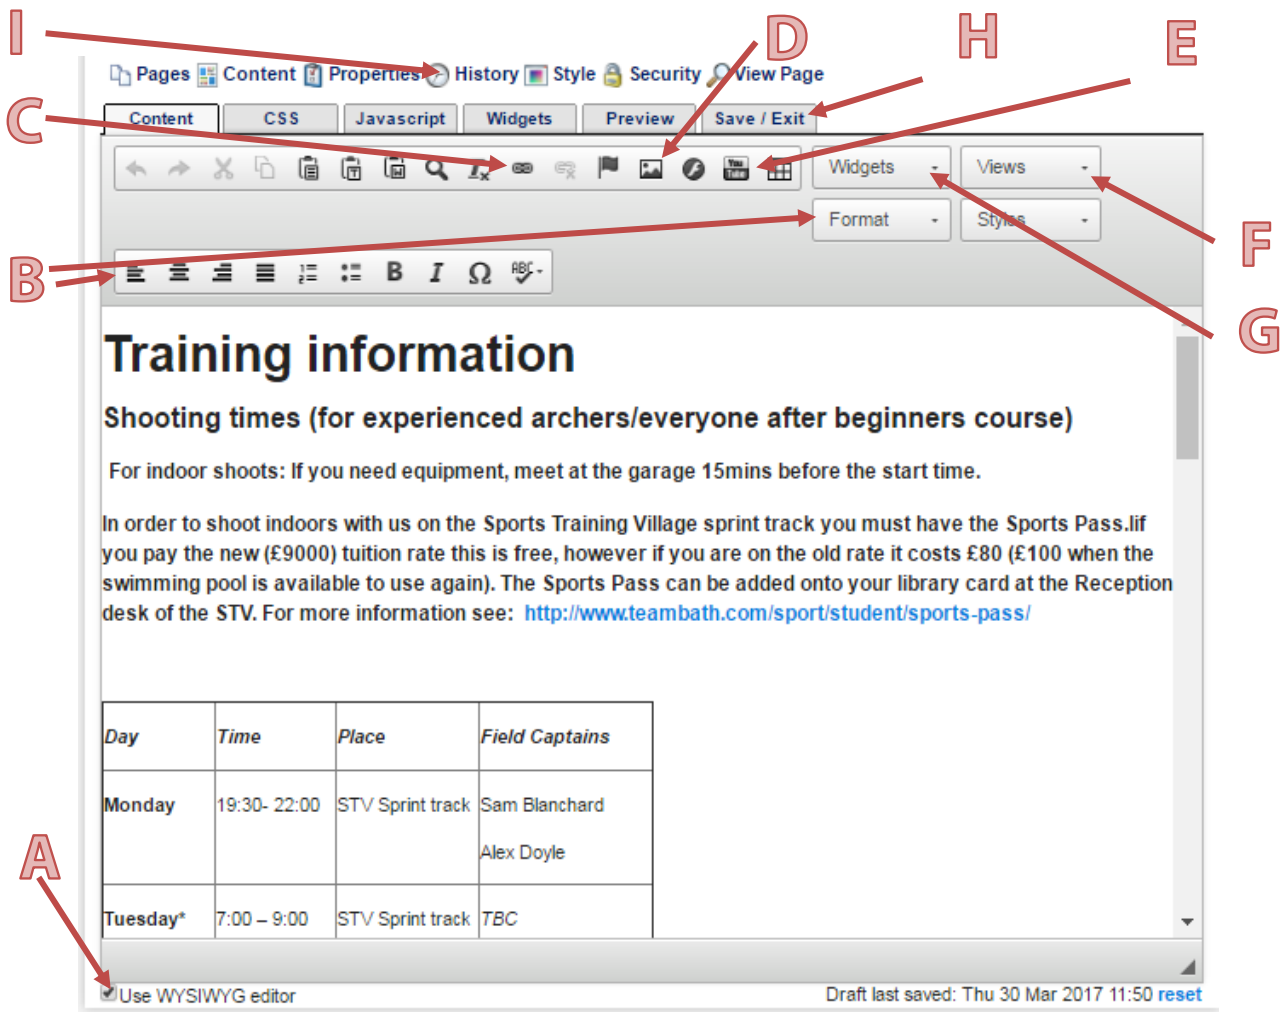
I D H E

Pages Content Properties History Style Security View Page

Content CSS Javascript Widgets Preview Save / Exit

C

Widgets Views

Format Styles

F

B

G

# Training information

## Shooting times (for experienced archers/everyone after beginners course)

For indoor shoots: If you need equipment, meet at the garage 15mins before the start time.

In order to shoot indoors with us on the Sports Training Village sprint track you must have the Sports Pass.lif you pay the new (£9000) tuition rate this is free, however if you are on the old rate it costs £80 (£100 when the swimming pool is available to use again). The Sports Pass can be added onto your library card at the Reception desk of the STV. For more information see: http://www.teambath.com/sport/student/sports-pass/

| Day | Time | Place | Field Captains |
|---|---|---|---|
| Monday | 19:30- 22:00 | STV Sprint track | Sam Blanchard<br>Alex Doyle |
| Tuesday* | 7:00 – 9:00 | STV Sprint track | TBC |

A

Use WYSIWYG editor

Draft last saved: Thu 30 Mar 2017 11:50 reset